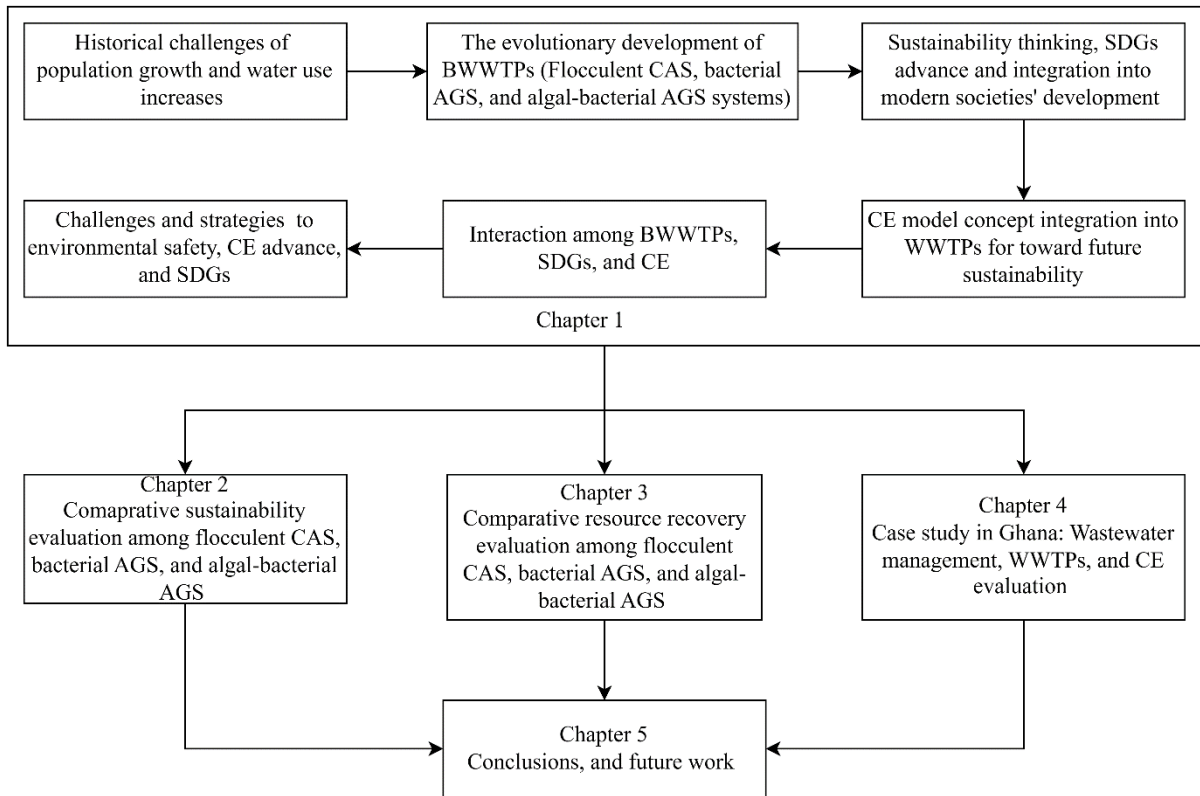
Historical challenges of population growth and water use increases

The evolutionary development of BWWTPs (Flocculent CAS, bacterial AGS, and algal-bacterial AGS systems)

Sustainability thinking, SDGs advance and integration into modern societies' development

CE model concept integration into WWTPs for toward future sustainability

Interaction among BWWTPs, SDGs, and CE

Challenges and strategies to environmental safety, CE advance, and SDGs

Chapter 1

Chapter 2
Comaprative sustainability evaluation among flocculent CAS, bacterial AGS, and algal-bacterial AGS

Chapter 3
Comparative resource recovery evaluation among flocculent CAS, bacterial AGS, and algal-bacterial AGS

Chapter 4
Case study in Ghana: Wastewater management, WWTPs, and CE evaluation

Chapter 5
Conclusions, and future work